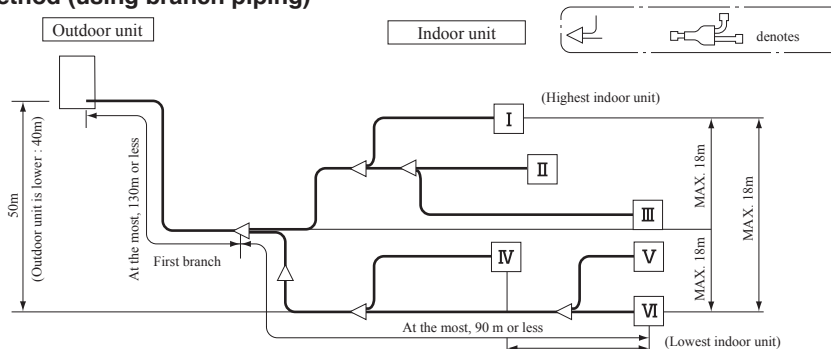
ethod (using branch piping)

Outdoor unit

Indoor unit

denotes

(Highest indoor unit)

I

II

III

IV

V

VI

50m

(Outdoor unit is lower : 40m)

At the most, 130m or less

First branch

MAX. 18m

MAX. 18m

MAX. 18m

At the most, 90 m or less

(Lowest indoor unit)